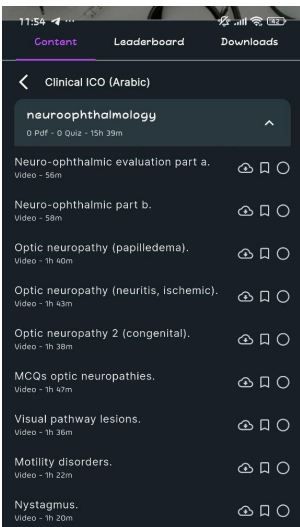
11:54 ◀ ···

Content Leaderboard Downloads

Clinical ICO (Arabic)

neuroophthalmology
0 Pdf - 0 Quiz - 15h 39m

Neuro-ophthalmic evaluation part a.
Video - 56m

Neuro-ophthalmic part b.
Video - 58m

Optic neuropathy (papilledema).
Video - 1h 40m

Optic neuropathy (neuritis, ischemic).
Video - 1h 43m

Optic neuropathy 2 (congenital).
Video - 1h 38m

MCQs optic neuropathies.
Video - 1h 47m

Visual pathway lesions.
Video - 1h 36m

Motility disorders.
Video - 1h 22m

Nystagmus.
Video - 1h 20m